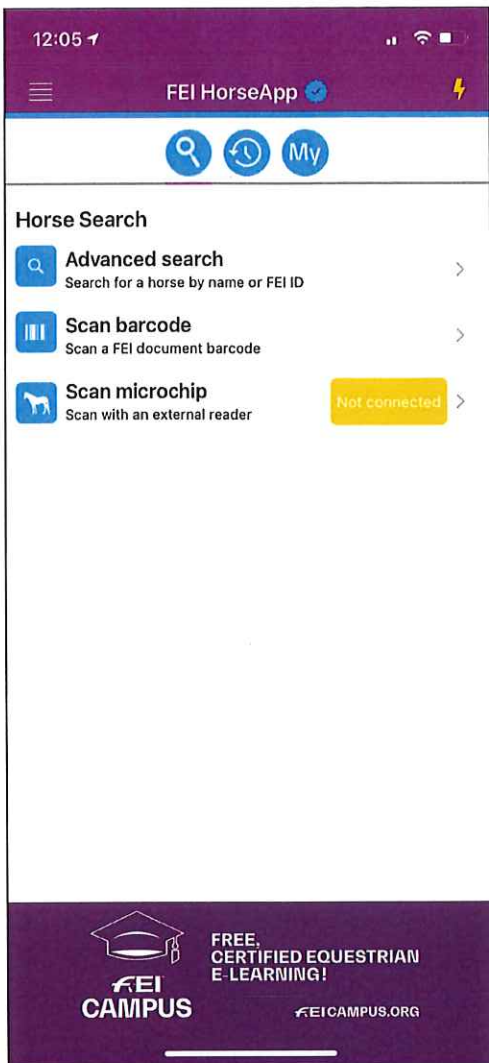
12:05

FEI HorseApp

My

Horse Search

Advanced search
Search for a horse by name or FEI ID

Scan barcode
Scan a FEI document barcode

Scan microchip
Scan with an external reader

Not connected

FEI CAMPUS

FREE, CERTIFIED EQUESTRIAN E-LEARNING!

FEICAMPUS.ORG